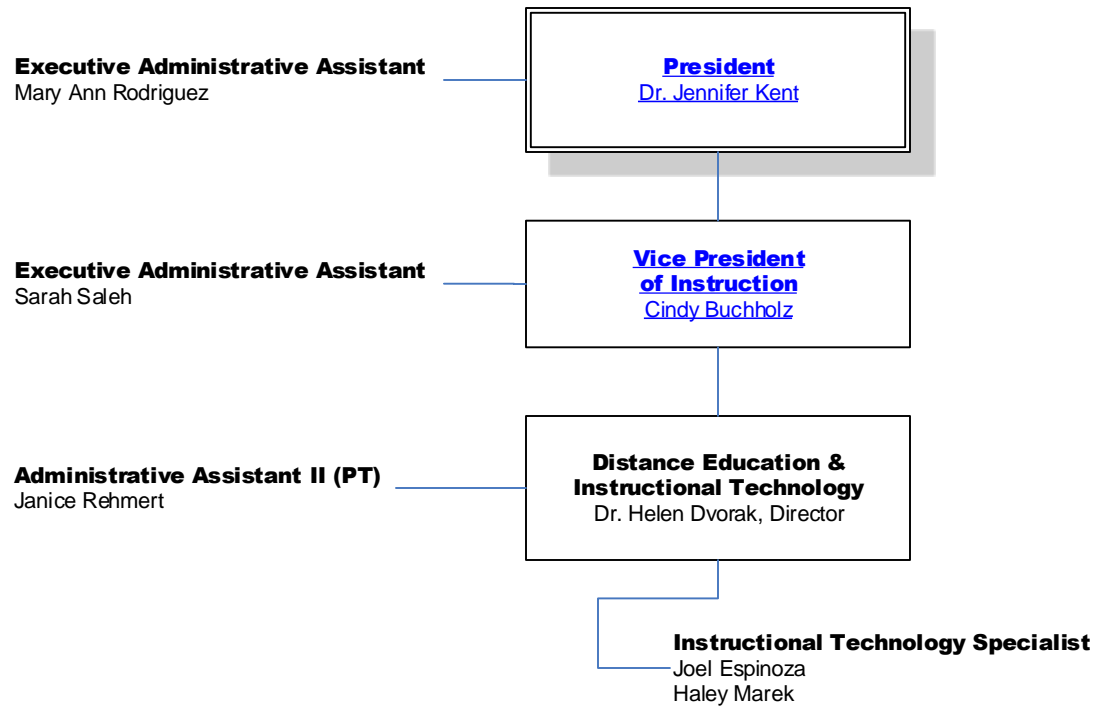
Executive Administrative Assistant
Mary Ann Rodriguez

President
Dr. Jennifer Kent

Executive Administrative Assistant
Sarah Saleh

Vice President of Instruction
Cindy Buchholz

Administrative Assistant II (PT)
Janice Rehmert

Distance Education & Instructional Technology
Dr. Helen Dvorak, Director

Instructional Technology Specialist
Joel Espinoza
Haley Marek